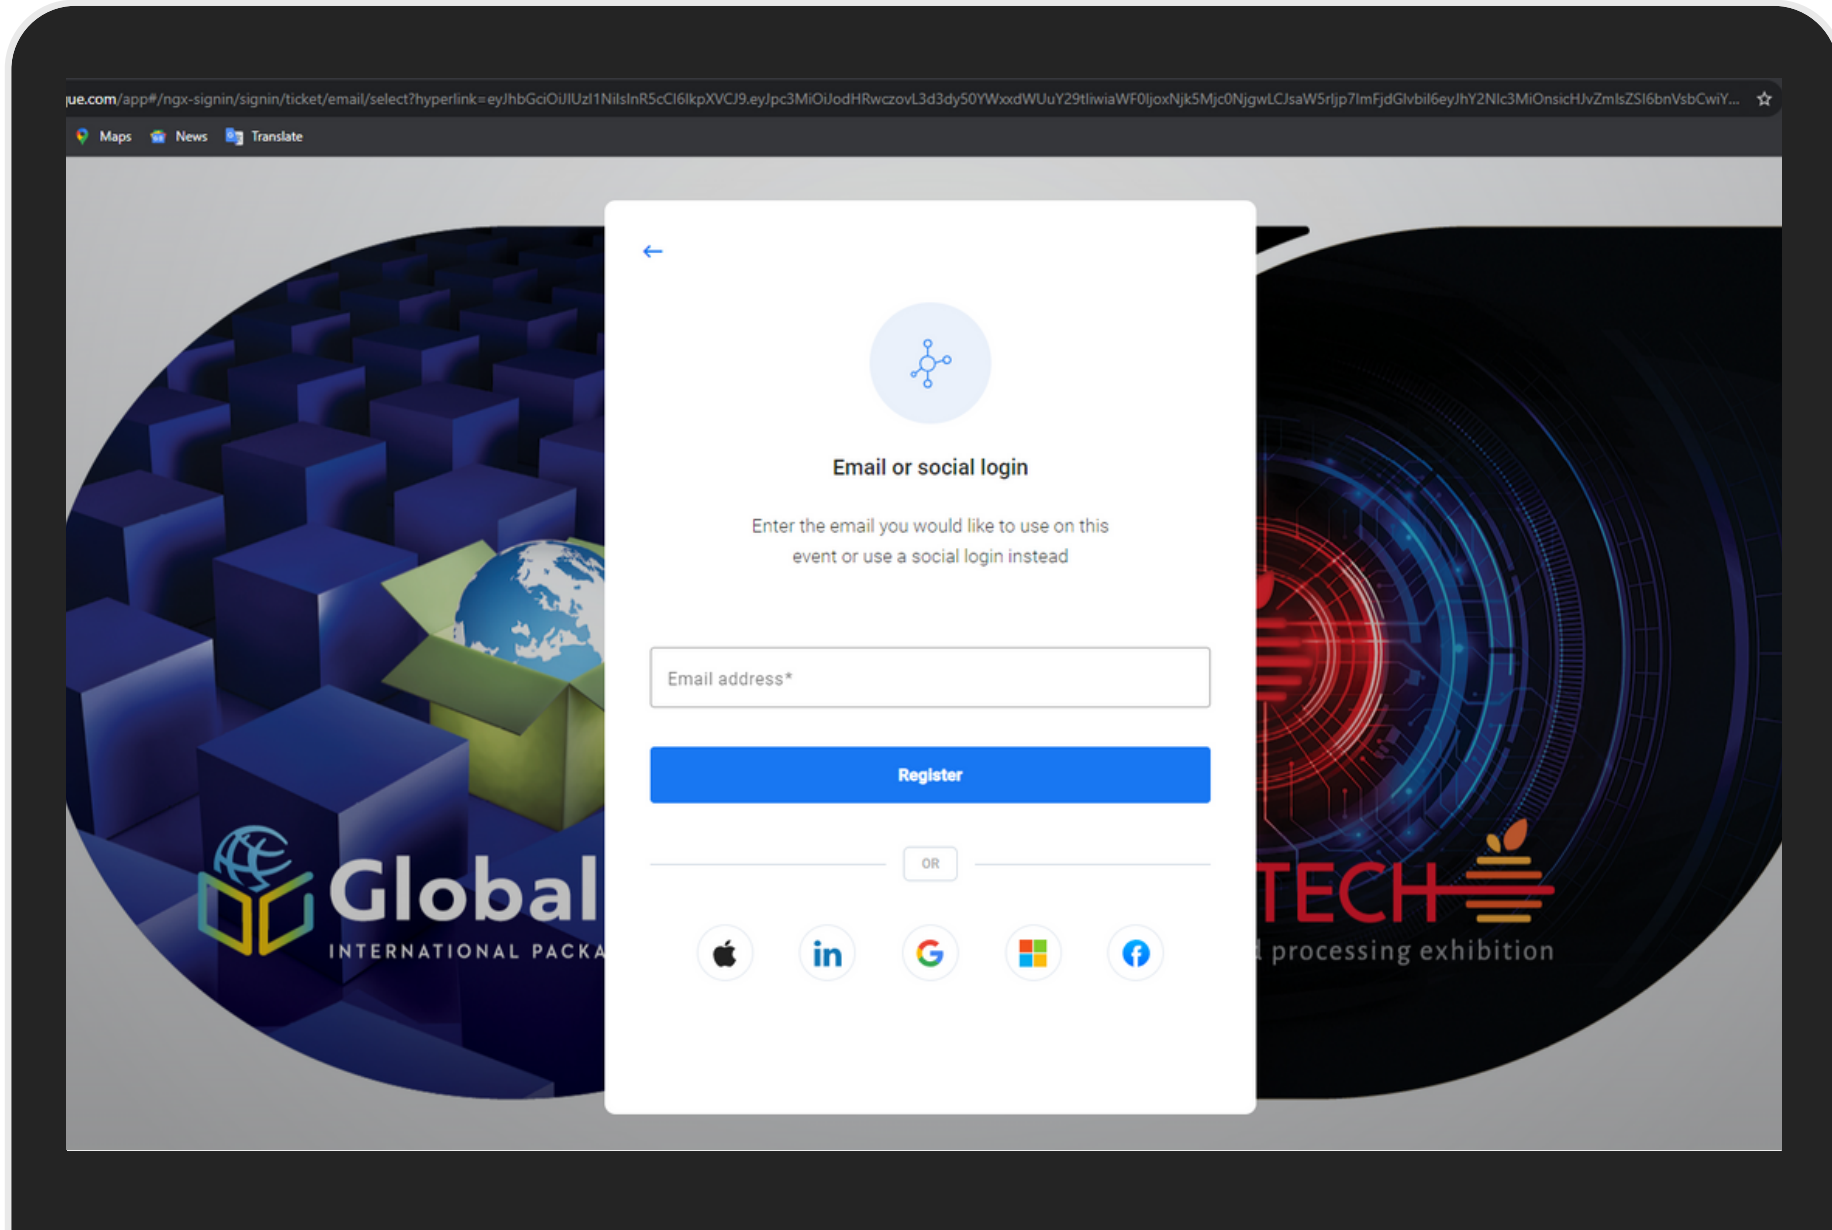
ue.com/app#/ngx-signin/signin/ticket/email/select?hyperlink=eyJhbGciOiJIUzI1NiIsInR5cCI6IkpXVCJ9.eyJpc3MiOiJodHRwczovL3d3dy50YWxxdWUuY29tIiwiaWF0IjoxNjk5MjcONjgwLCJsaW5rIjp7ImFjdGlvbiI6eyJhY2Nlc3MiOnsicHJvZmlsZSI6bnVsbCwiY...

Maps News Translate

←

Email or social login

Enter the email you would like to use on this event or use a social login instead

Email address*

Register

OR

in

Global

INTERNATIONAL PACKA

TECH

processing exhibition